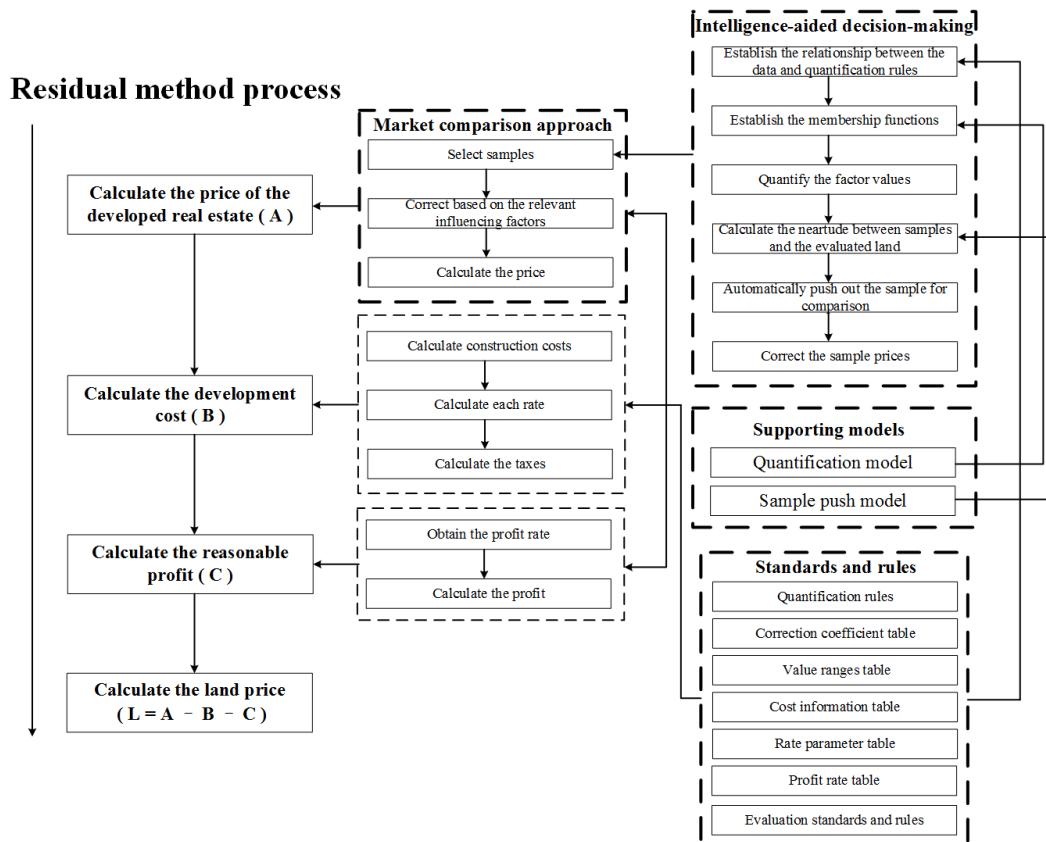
Residual method process

Calculate the price of the developed real estate ( A )

Calculate the development cost ( B )

Calculate the reasonable profit ( C )

Calculate the land price ( L = A － B － C)

Market comparison approach

Select samples

Correct based on the relevant influencing factors

Calculate the price

Calculate construction costs

Calculate each rate

Calculate the taxes

Obtain the profit rate

Calculate the profit

Intelligence-aided decision-making

Establish the relationship between the data and quantification rules

Establish the membership functions

Quantify the factor values

Calculate the neartude between samples and the evaluated land

Automatically push out the sample for comparison

Correct the sample prices

Supporting models

Quantification model

Sample push model

Standards and rules

Quantification rules

Correction coefficient table

Value ranges table

Cost information table

Rate parameter table

Profit rate table

Evaluation standards and rules